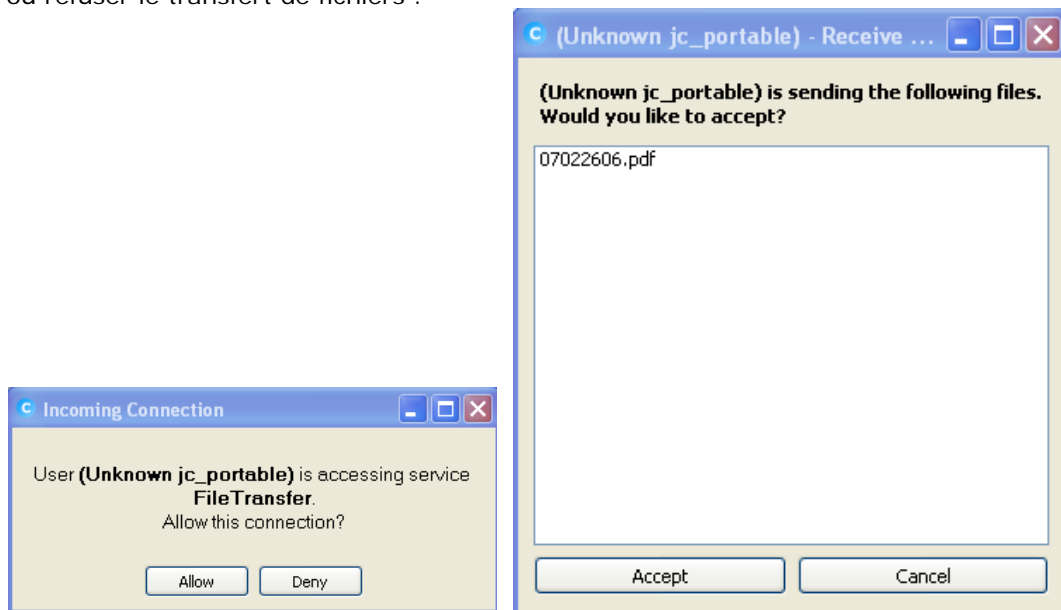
ou refuser le transfert de fichiers :

(Unknown jc_portable) - Receive ...

(Unknown jc_portable) is sending the following files. Would you like to accept?

07022606.pdf

Accept

Cancel

Incoming Connection

User **(Unknown jc_portable)** is accessing service **FileTransfer**.
Allow this connection?

Allow

Deny